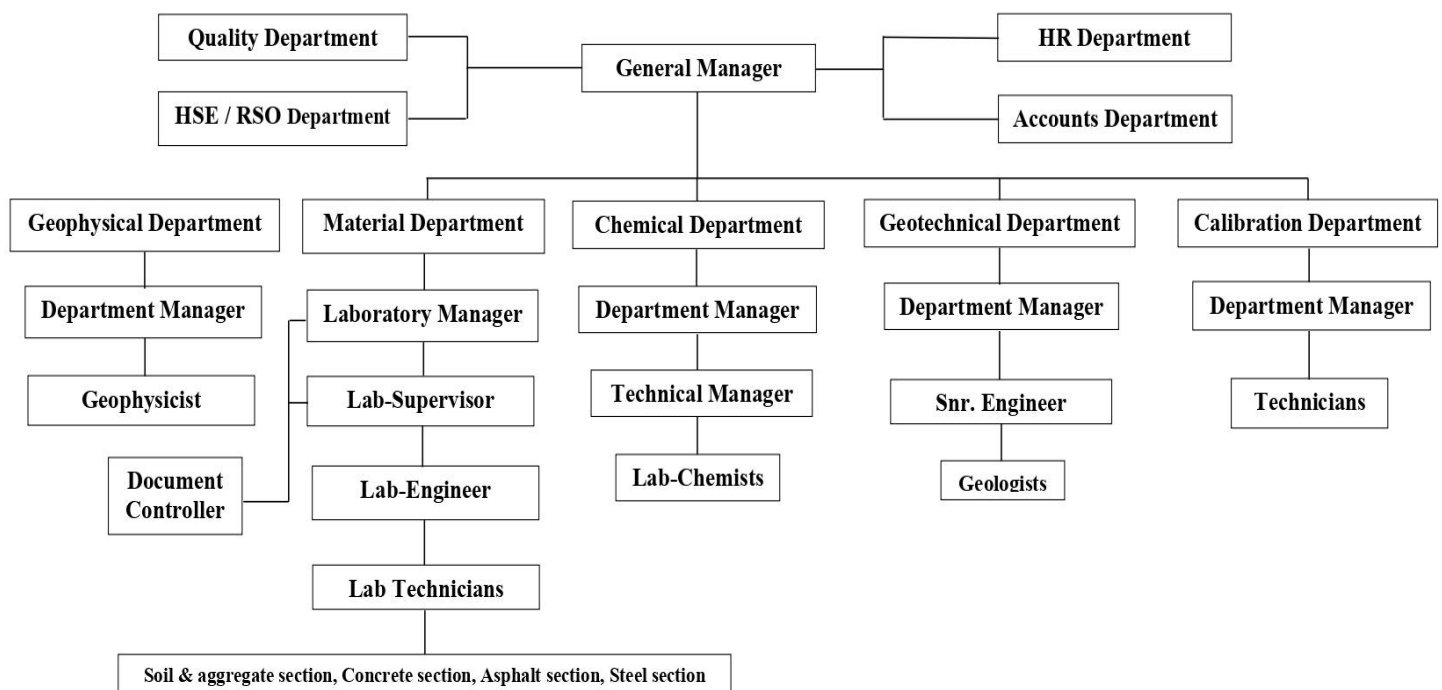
Quality Department

HSE / RSO Department

General Manager

HR Department

Accounts Department

Geophysical Department

Department Manager

Geophysicist

Material Department

Laboratory Manager

Lab-Supervisor

Document Controller

Lab-Engineer

Lab Technicians

Soil & aggregate section, Concrete section, Asphalt section, Steel section

Chemical Department

Department Manager

Technical Manager

Lab-Chemists

Geotechnical Department

Department Manager

Snr. Engineer

Geologists

Calibration Department

Department Manager

Technicians